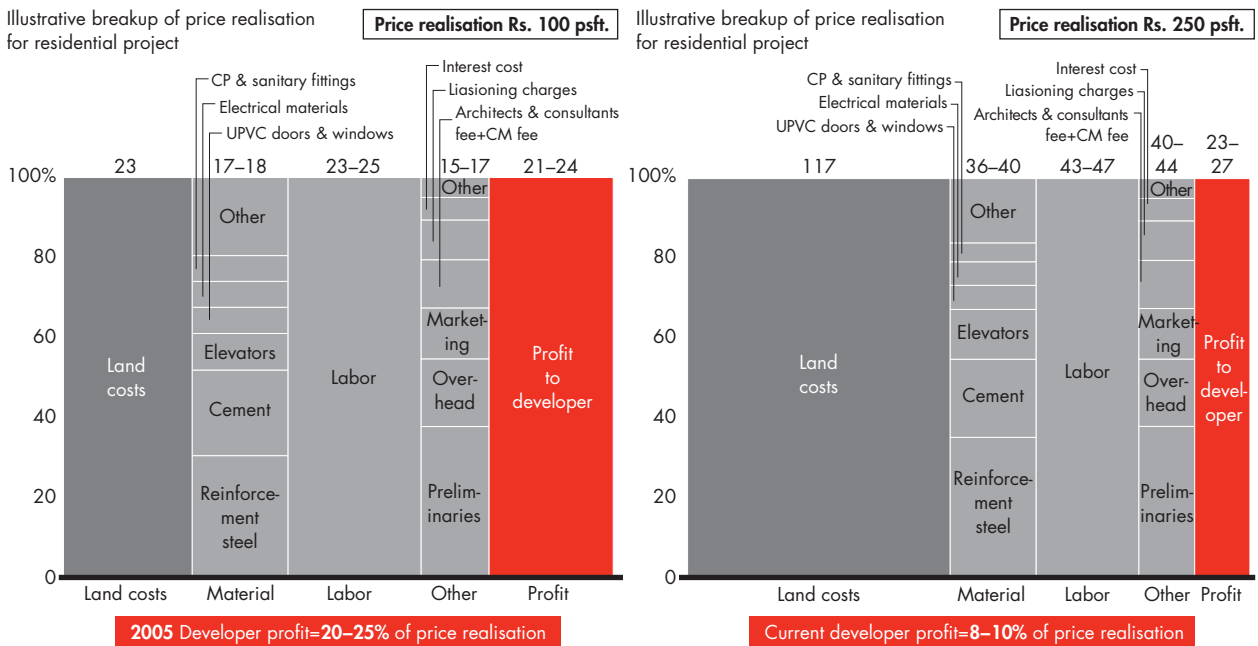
Illustrative breakup of price realisation for residential project

Price realisation Rs. 100 psft.

CP & sanitary fittings
Electrical materials
UPVC doors & windows
Interest cost
Liasioning charges
Architects & consultants fee+CM fee

23
17–18
23–25
15–17
21–24

100%
80
60
40
20
0

Land costs
Other
Elevators
Cement
Reinforcement steel
Labor
Other
Marketing
Overhead
Preliminaries
Profit to developer

Land costs
Material
Labor
Other
Profit

2005 Developer profit=20–25% of price realisation

Illustrative breakup of price realisation for residential project

Price realisation Rs. 250 psft.

Interest cost
CP & sanitary fittings
Liasioning charges
Electrical materials
Architects & consultants fee+CM fee
UPVC doors & windows

117
36–40
43–47
40–44
23–27

100%
80
60
40
20
0

Land costs
Other
Elevators
Cement
Reinforcement steel
Labor
Other
Marketing
Overhead
Preliminaries
Profit to developer

Land costs
Material
Labor
Other
Profit

Current developer profit=8–10% of price realisation